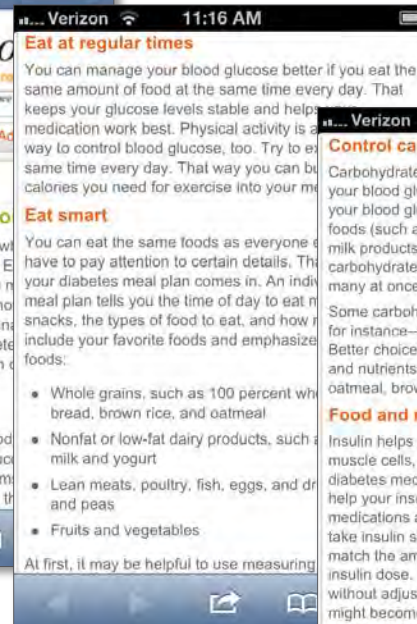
Verizon 11:16 AM

Eat at regular times

You can manage your blood glucose better if you eat the same amount of food at the same time every day. That keeps your glucose levels stable and helps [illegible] medication work best. Physical activity is a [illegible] way to control blood glucose, too. Try to e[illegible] same time every day. That way you can b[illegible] calories you need for exercise into your m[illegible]

Eat smart

You can eat the same foods as everyone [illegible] have to pay attention to certain details. Th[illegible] your diabetes meal plan comes in. An indi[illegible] meal plan tells you the time of day to eat m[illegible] snacks, the types of food to eat, and how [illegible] include your favorite foods and emphasize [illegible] foods:

• Whole grains, such as 100 percent wh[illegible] bread, brown rice, and oatmeal

• Nonfat or low-fat dairy products, such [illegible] milk and yogurt

• Lean meats, poultry, fish, eggs, and dr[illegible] and peas

• Fruits and vegetables

At first, it may be helpful to use measuring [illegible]

Verizon

Control ca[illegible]

Carbohydrate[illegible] your blood gl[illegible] your blood gl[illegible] foods (such a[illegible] milk products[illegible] carbohydrate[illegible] many at once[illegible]

Some carboh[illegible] for instance—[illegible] Better choice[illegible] and nutrients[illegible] oatmeal, brow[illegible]

Food and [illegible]

Insulin helps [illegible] muscle cells, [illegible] diabetes med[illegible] help your insu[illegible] medications a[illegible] take insulin s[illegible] match the am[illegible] insulin dose. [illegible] without adjus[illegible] might become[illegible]